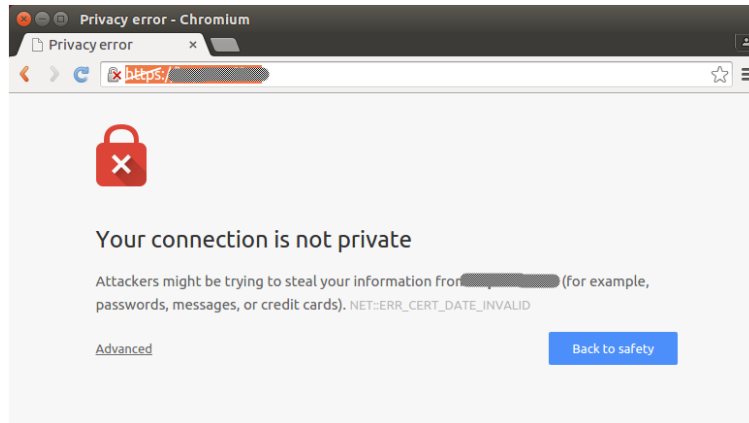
Privacy error - Chromium

Privacy error ×

https://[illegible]

Your connection is not private

Attackers might be trying to steal your information from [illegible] (for example, passwords, messages, or credit cards). NET::ERR_CERT_DATE_INVALID

Advanced

Back to safety